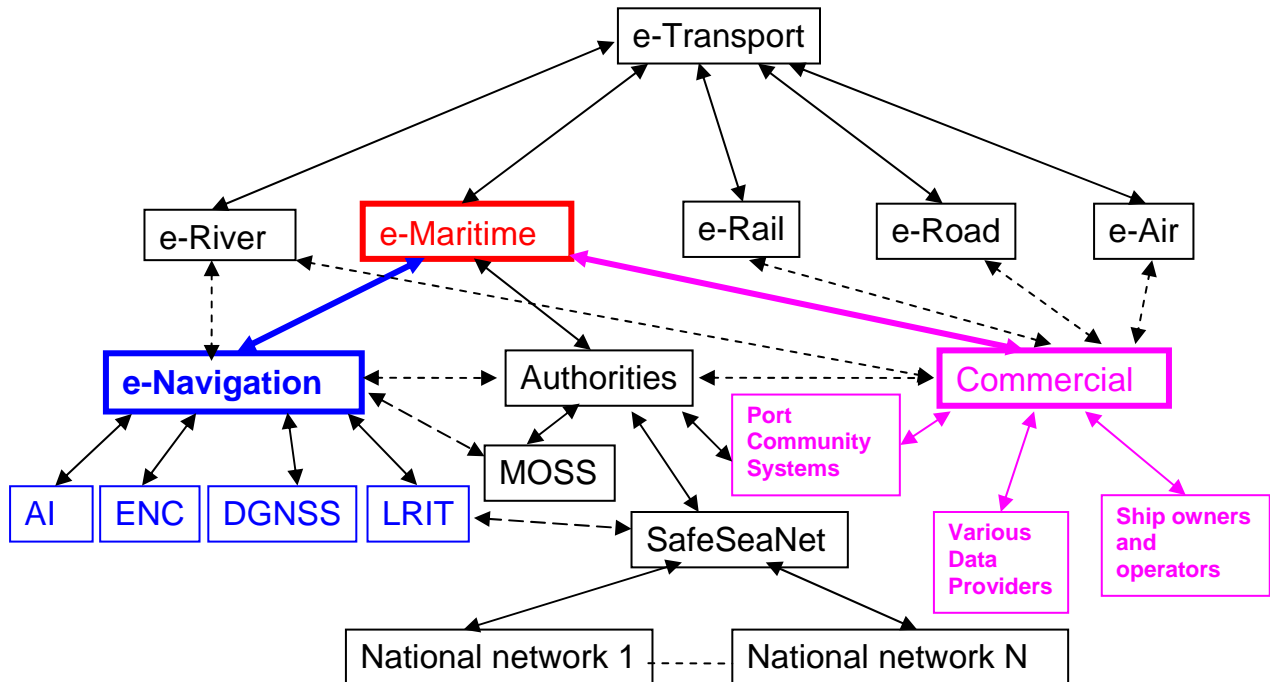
e-Transport

e-River

e-Maritime

e-Rail

e-Road

e-Air

e-Navigation

Authorities

Commercial

Port Community Systems

MOSS

AI

ENC

DGNSS

LRIT

SafeSeaNet

Various Data Providers

Ship owners and operators

National network 1

National network N